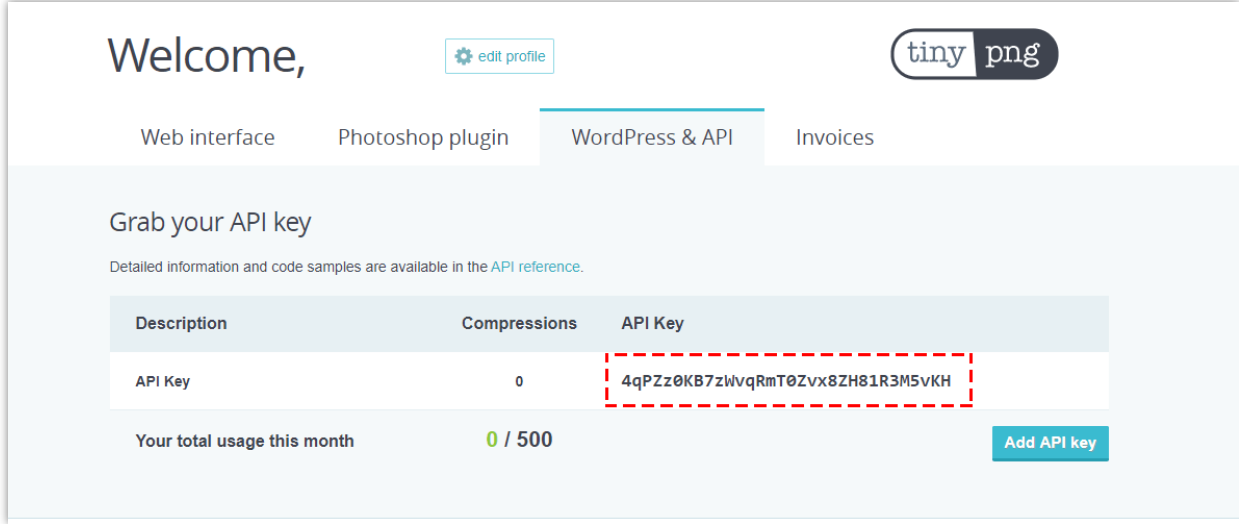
Welcome,

edit profile

tiny png

Web interface Photoshop plugin WordPress & API Invoices

Grab your API key

Detailed information and code samples are available in the API reference.

| Description | Compressions | API Key |
|---|---|---|
| API Key | 0 | 4qPZz0KB7zWvqRmT0Zvx8ZH81R3M5vKH |

Your total usage this month 0 / 500

Add API key